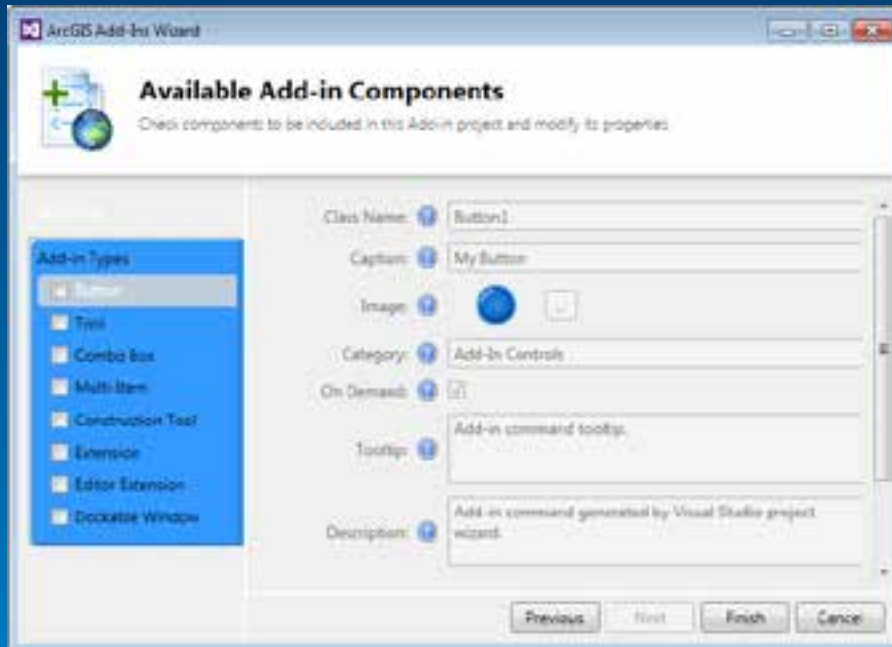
ArcGIS Add-In Wizard

Available Add-in Components

Check components to be included in this Add-in project and modify its properties.

Add-in Types
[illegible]
Tool
Combo Box
Multi Item
Construction Tool
Extension
Editor Extension
Dockable Window

Class Name: Button1
Caption: My Button
Image:
Category: Add-In Controls
On Demand:
Tooltip: Add-in command tooltip.
Description: Add-in command generated by Visual Studio project wizard.

Previous Next Finish Cancel